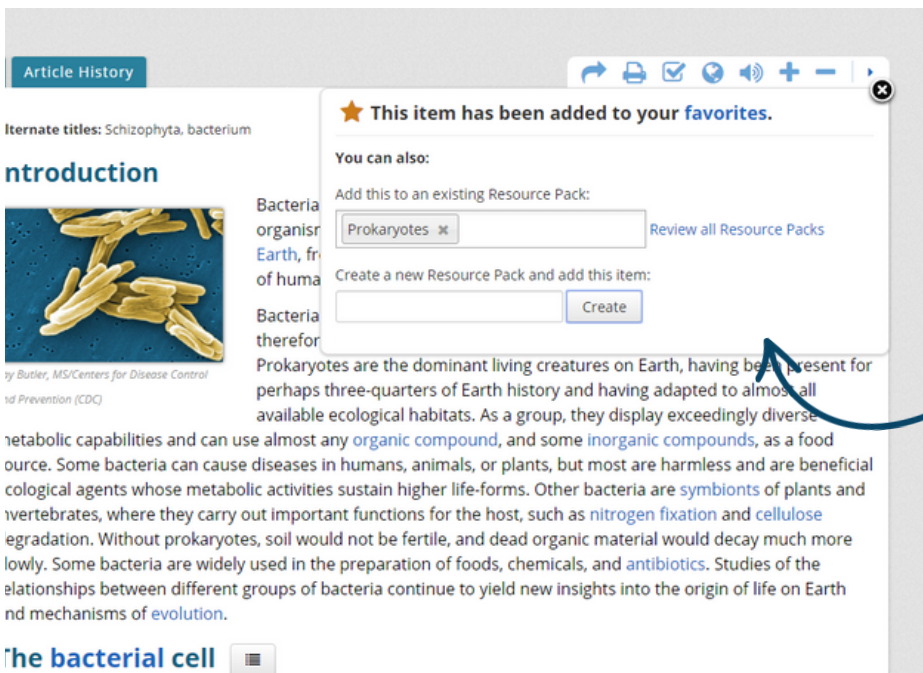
Article History

lternate titles: Schizophyta, bacterium

ntroduction

by Butler, MS/Centers for Disease Control nd Prevention (CDC)

Bacteria organisr Earth, fr of huma

Bacteria therefor

Prokaryotes are the dominant living creatures on Earth, having been present for perhaps three-quarters of Earth history and having adapted to almost all available ecological habitats. As a group, they display exceedingly diverse netabolic capabilities and can use almost any organic compound, and some inorganic compounds, as a food ource. Some bacteria can cause diseases in humans, animals, or plants, but most are harmless and are beneficial cological agents whose metabolic activities sustain higher life-forms. Other bacteria are symbionts of plants and nvertebrates, where they carry out important functions for the host, such as nitrogen fixation and cellulose egradation. Without prokaryotes, soil would not be fertile, and dead organic material would decay much more lowly. Some bacteria are widely used in the preparation of foods, chemicals, and antibiotics. Studies of the elationships between different groups of bacteria continue to yield new insights into the origin of life on Earth nd mechanisms of evolution.

The bacterial cell

This item has been added to your favorites.

You can also:

Add this to an existing Resource Pack:

Prokaryotes ×

Review all Resource Packs

Create a new Resource Pack and add this item:

Create